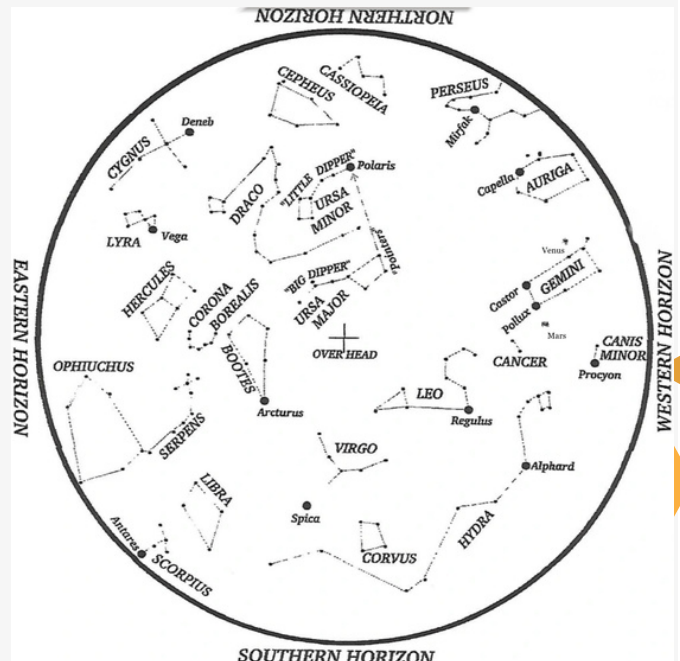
NORTHERN HORIZON

CASSIOPEIA
CEPHEUS
PERSEUS
Mirfak
Deneb
CYGNUS
"LITTLE DIPPER"
Polaris
URSA MINOR
Capella
AURIGA
DRACO
LYRA
Vega
Pointers
Venus
"BIG DIPPER"
URSA MAJOR
HERCULES
CORONA BOREALIS
Castor
GEMINI
Pollux
Mars
BOOTES
OVER HEAD
CANIS MINOR
OPHIUCHUS
CANCER
Procyon
LEO
Arcturus
Regulus
SERPENS
VIRGO
Alphard
LIBRA
Spica
Antares
SCORPIUS
CORVUS
HYDRA

EASTERN HORIZON

WESTERN HORIZON

SOUTHERN HORIZON